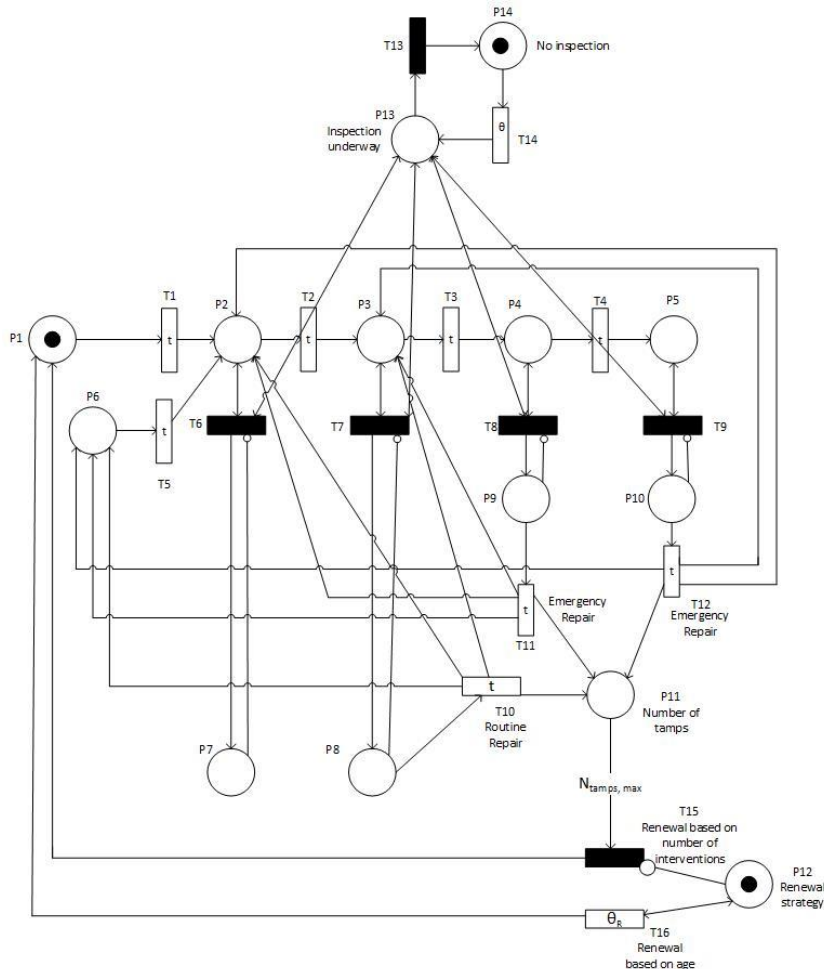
T13
P14
No inspection
P13
Inspection underway
θ
T14
T1
P2
T2
P3
T3
P4
T4
P5
P1
t
t
t
t
P6
t
T6
T7
T8
T9
T5
P9
P10
t
t
T12
Emergency Repair
Emergency Repair
T11
t
T10
Routine Repair
P11
Number of tamps
P7
P8
$N_{tamps, max}$
T15
Renewal based on number of interventions
P12
Renewal strategy
$\theta_R$
T16
Renewal based on age